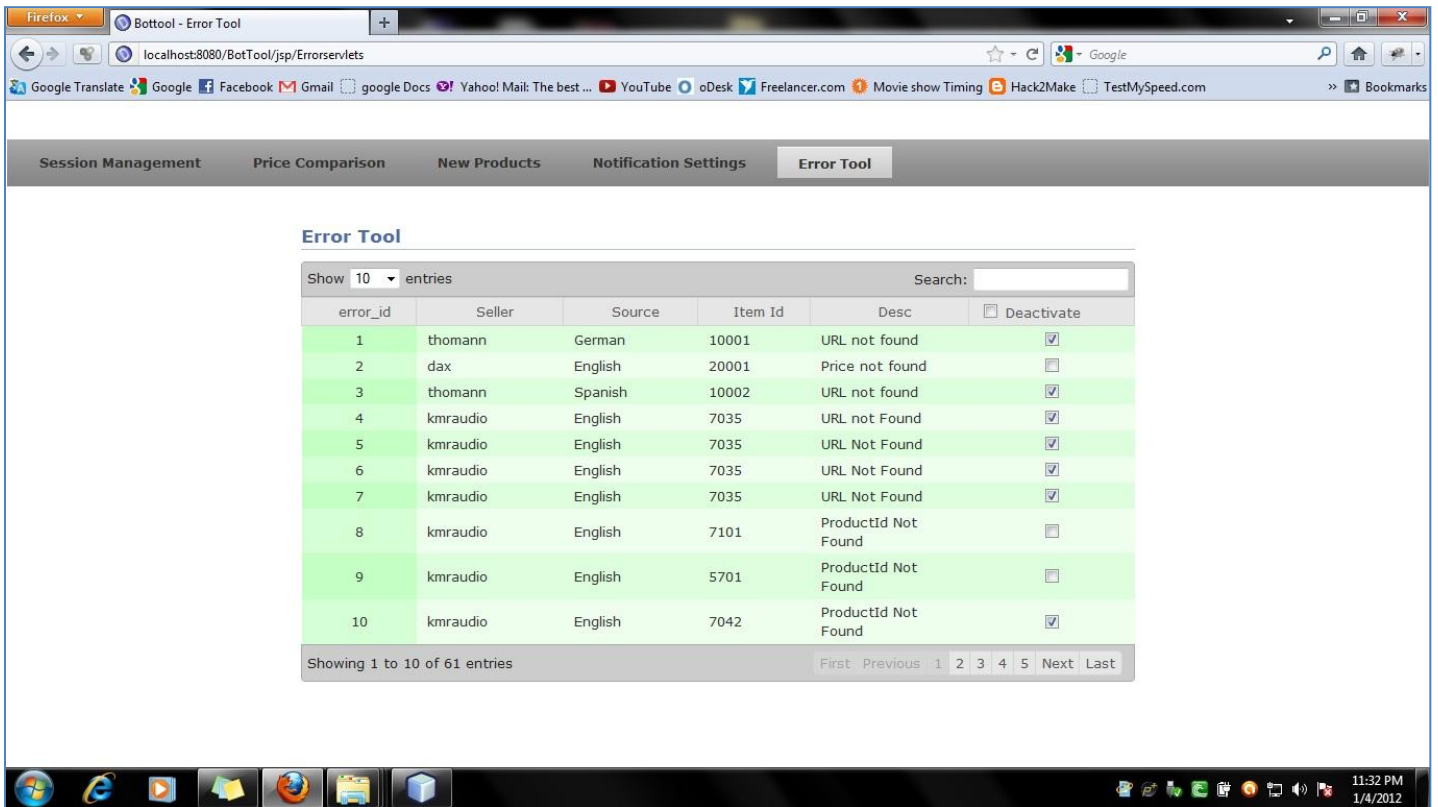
Firefox
Bottool - Error Tool
+
localhost:8080/BotTool/jsp/Errorservlets
Google
Google Translate Google Facebook Gmail google Docs Yahoo! Mail: The best ... YouTube oDesk Freelancer.com Movie show Timing Hack2Make TestMySpeed.com
» Bookmarks

Session Management Price Comparison New Products Notification Settings Error Tool

Error Tool

Show 10 entries
Search:

| error_id | Seller | Source | Item Id | Desc | Deactivate |
|---|---|---|---|---|---|
| 1 | thomann | German | 10001 | URL not found | ☑ |
| 2 | dax | English | 20001 | Price not found | ☐ |
| 3 | thomann | Spanish | 10002 | URL not found | ☑ |
| 4 | kmraudio | English | 7035 | URL not Found | ☑ |
| 5 | kmraudio | English | 7035 | URL Not Found | ☑ |
| 6 | kmraudio | English | 7035 | URL Not Found | ☑ |
| 7 | kmraudio | English | 7035 | URL Not Found | ☑ |
| 8 | kmraudio | English | 7101 | ProductId Not Found | ☐ |
| 9 | kmraudio | English | 5701 | ProductId Not Found | ☐ |
| 10 | kmraudio | English | 7042 | ProductId Not Found | ☑ |

Showing 1 to 10 of 61 entries
First Previous 1 2 3 4 5 Next Last

11:32 PM
1/4/2012